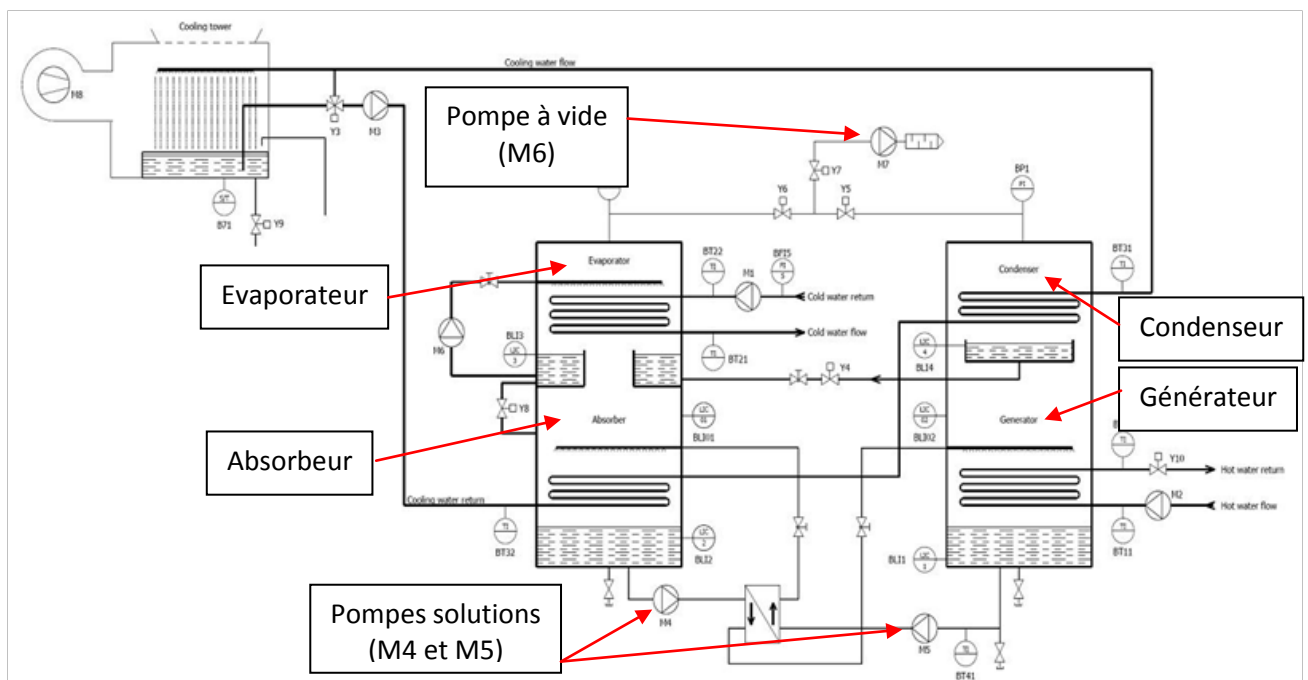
Cooling tower

Cooling water flow

M8

Y3

M3

Pompe à vide (M6)

M7

Y7

Y6

Y5

BP1

PI

BT1

Y9

Evaporateur

Evaporator

BT22

TI

BP15

PI

5

M1

Cold water return

Cold water flow

BT31

TI

Condenser

Condenseur

M6

BLI3

LIC

3

TI

BT21

Y4

LIC

4

BLI4

Y8

Absorber

LIC

BLII1

LIC

BLII2

Generator

Générateur

Absorbeur

TI

Y10

Hot water return

M2

Hot water flow

Cooling water return

TI

BT32

LIC

2

BLI2

TI

BT11

BLI1

LIC

1

Pompes solutions (M4 et M5)

M4

M5

TI

BT41